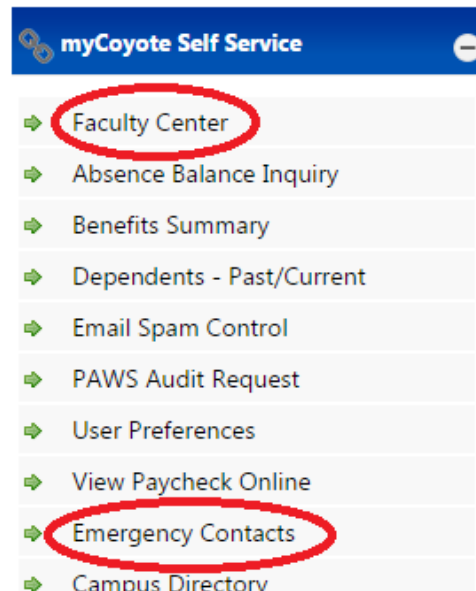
myCoyote Self Service

Faculty Center
Absence Balance Inquiry
Benefits Summary
Dependents - Past/Current
Email Spam Control
PAWS Audit Request
User Preferences
View Paycheck Online
Emergency Contacts
Campus Directory